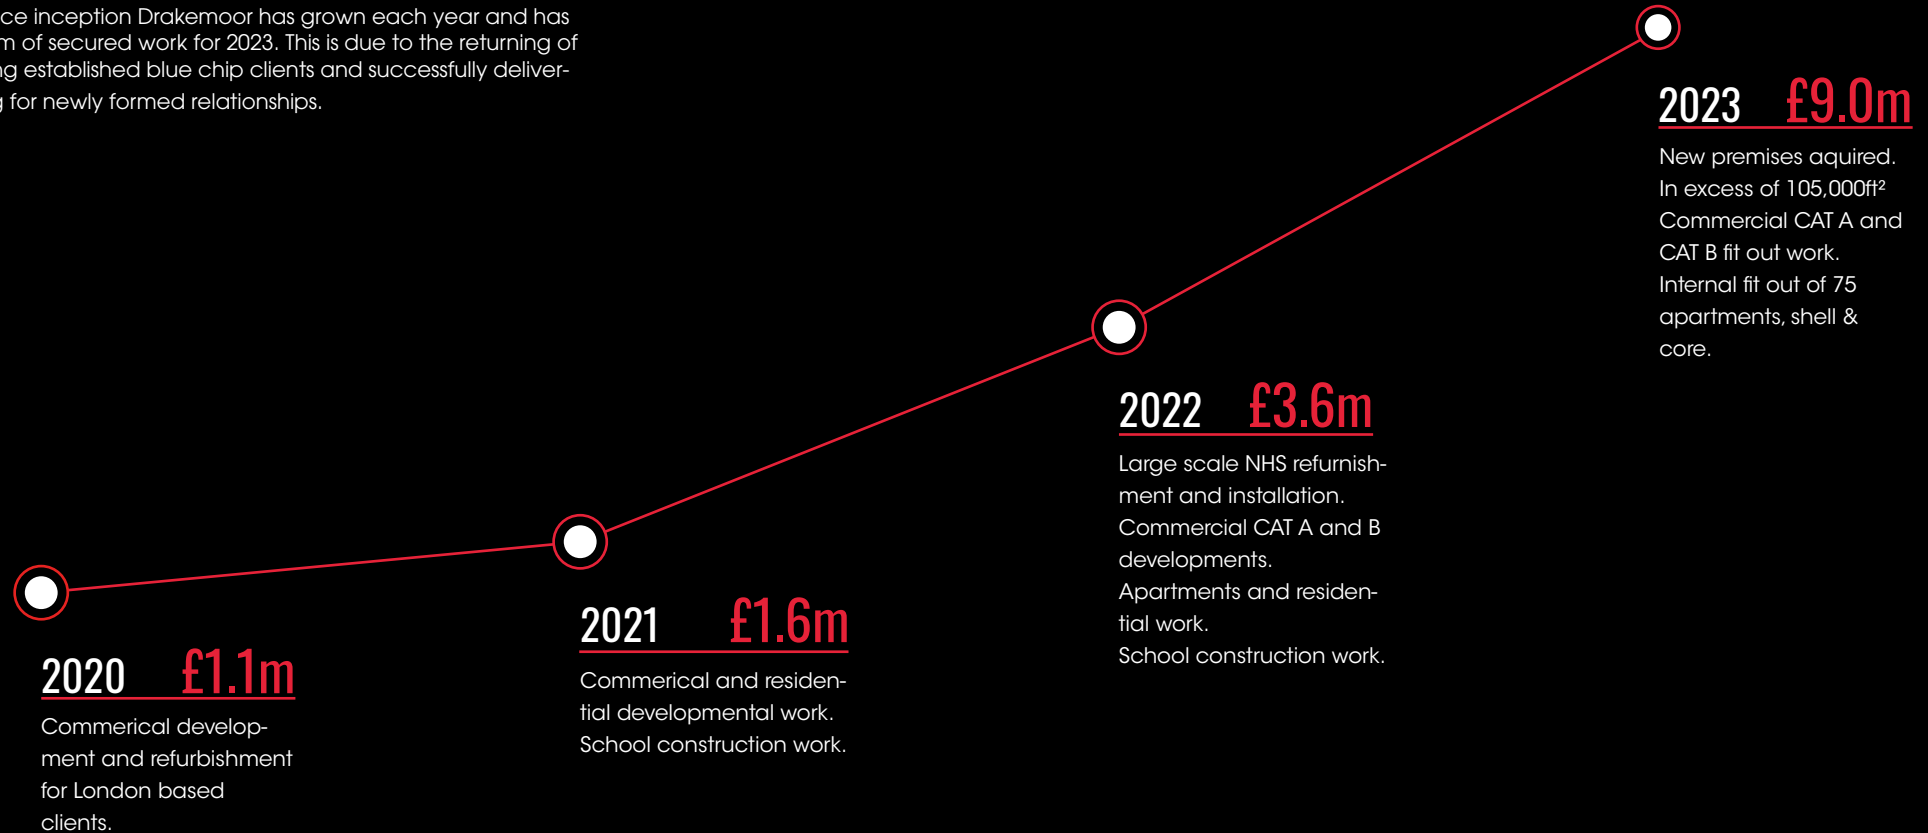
ce inception Drakemoor has grown each year and has m of secured work for 2023. This is due to the returning of g established blue chip clients and successfully deliverg for newly formed relationships.

2023 £9.0m

New premises aquired. In excess of 105,000ft² Commercial CAT A and CAT B fit out work. Internal fit out of 75 apartments, shell & core.

2022 £3.6m

Large scale NHS refurnishment and installation. Commercial CAT A and B developments. Apartments and residential work. School construction work.

2021 £1.6m

Commerical and residential developmental work. School construction work.

2020 £1.1m

Commerical development and refurbishment for London based clients.